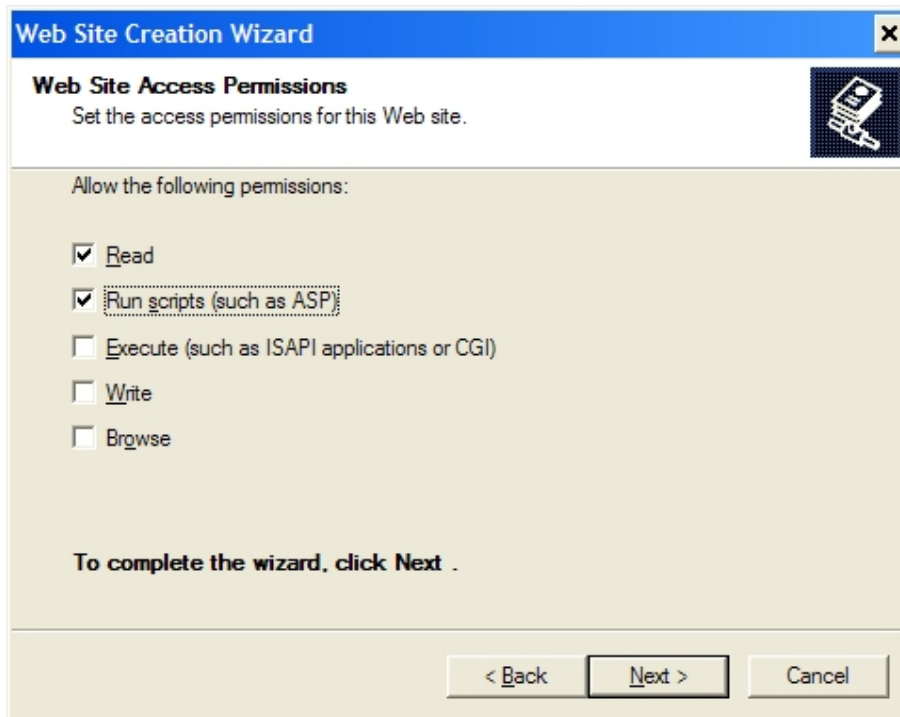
Web Site Creation Wizard

×

Web Site Access Permissions

Set the access permissions for this Web site.

Allow the following permissions:

☑ Read

☑ Run scripts (such as ASP)

☐ Execute (such as ISAPI applications or CGI)

☐ Write

☐ Browse

To complete the wizard, click Next .

< Back

Next >

Cancel